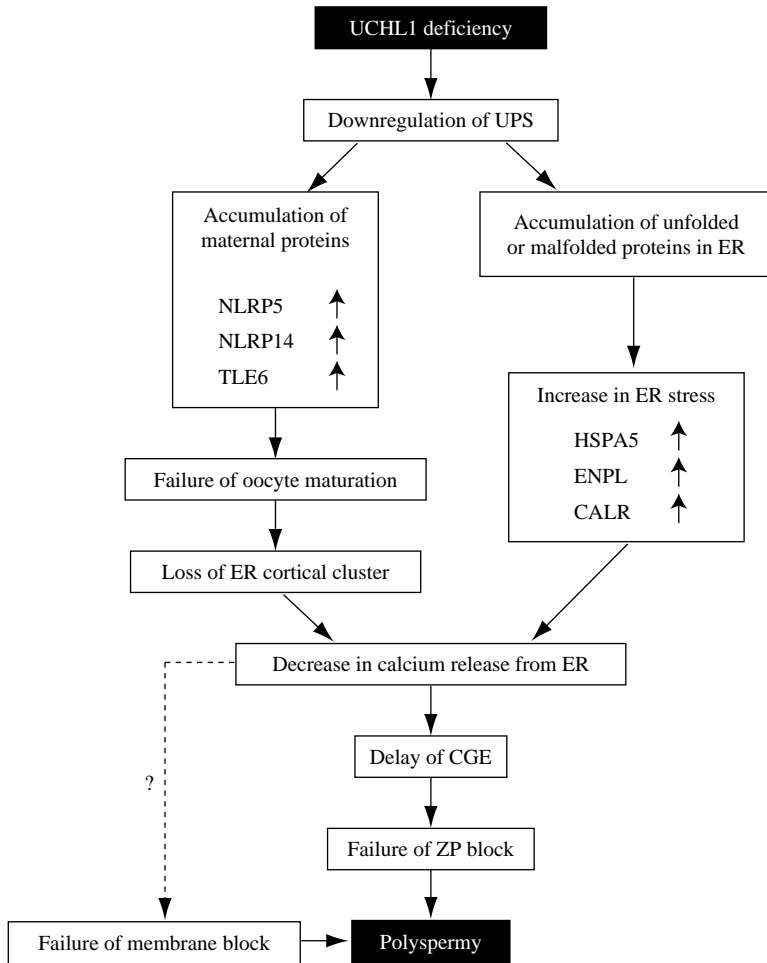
UCHL1 deficiency

Downregulation of UPS

Accumulation of maternal proteins

NLRP5 ↑

NLRP14 ↑

TLE6 ↑

Accumulation of unfolded or malfolded proteins in ER

Increase in ER stress

HSPA5 ↑

ENPL ↑

CALR ↑

Failure of oocyte maturation

Loss of ER cortical cluster

Decrease in calcium release from ER

?

Delay of CGE

Failure of ZP block

Failure of membrane block

Polyspermy